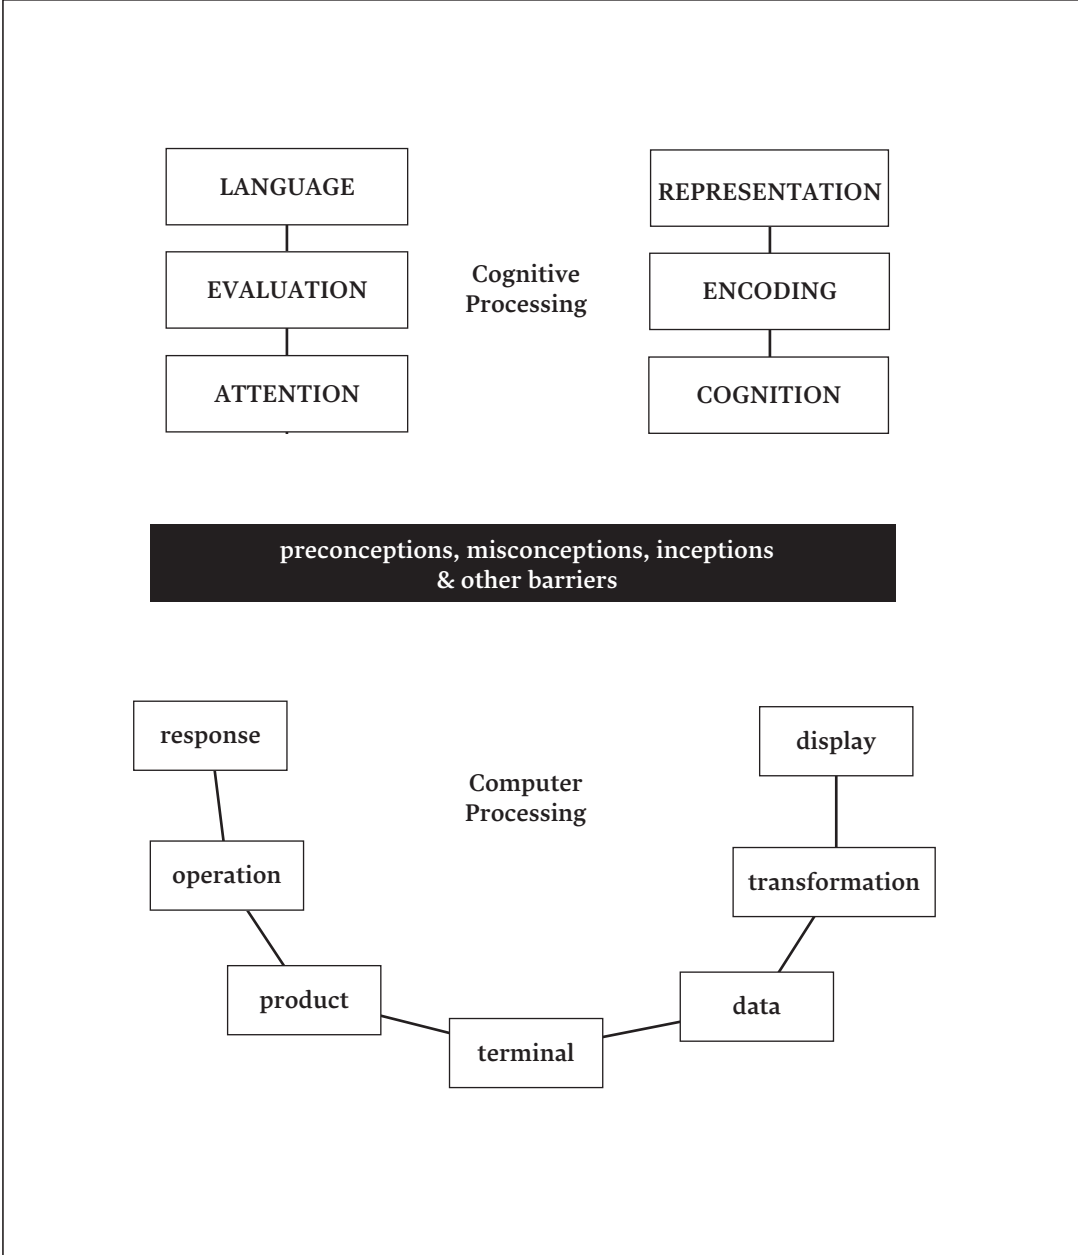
LANGUAGE

EVALUATION

ATTENTION

Cognitive Processing

REPRESENTATION

ENCODING

COGNITION

preconceptions, misconceptions, inceptions & other barriers

response

operation

product

Computer Processing

terminal

display

transformation

data